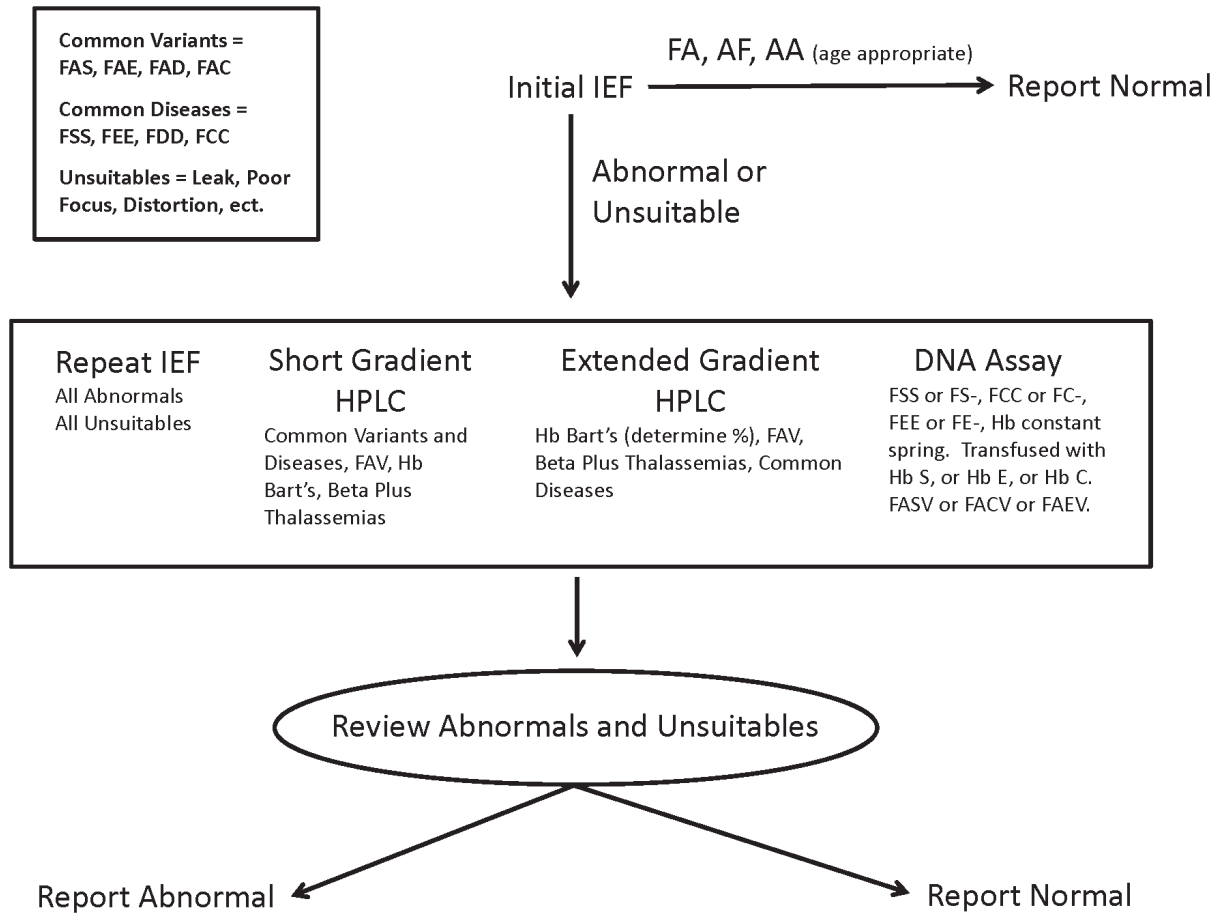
Common Variants = FAS, FAE, FAD, FAC

Common Diseases = FSS, FEE, FDD, FCC

Unsuitables = Leak, Poor Focus, Distortion, ect.

Initial IEF

FA, AF, AA (age appropriate)

Report Normal

Abnormal or Unsuitable

Repeat IEF
All Abnormals
All Unsuitables

Short Gradient HPLC
Common Variants and Diseases, FAV, Hb Bart's, Beta Plus Thalassemias

Extended Gradient HPLC
Hb Bart's (determine %), FAV, Beta Plus Thalassemias, Common Diseases

DNA Assay
FSS or FS-, FCC or FC-, FEE or FE-, Hb constant spring. Transfused with Hb S, or Hb E, or Hb C. FASV or FACV or FAEV.

Review Abnormals and Unsuitables

Report Abnormal

Report Normal